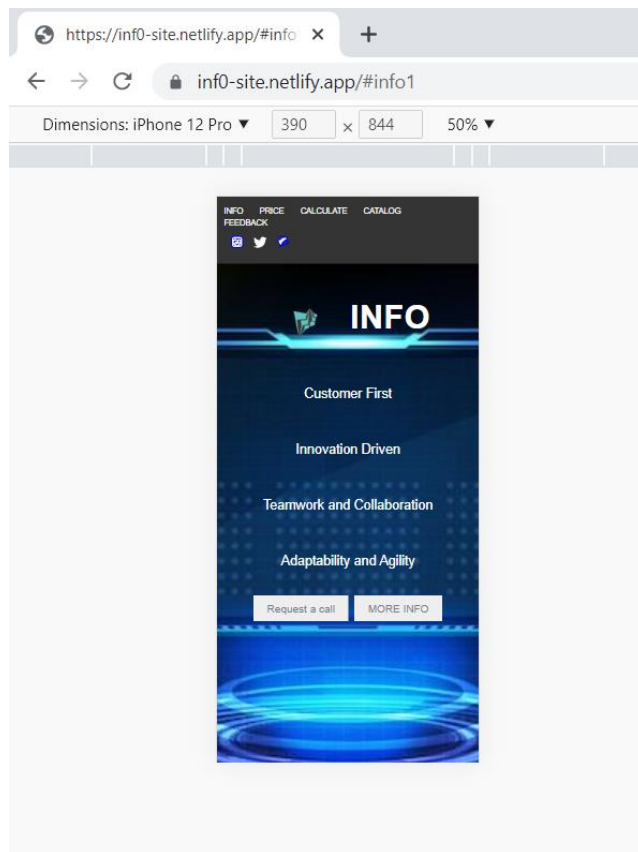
https://inf0-site.netlify.app/#info ×
+
inf0-site.netlify.app/#info1
Dimensions: iPhone 12 Pro ▼ 390 × 844 50% ▼

INFO PRICE CALCULATE CATALOG FEEDBACK

INFO

Customer First

Innovation Driven

Teamwork and Collaboration

Adaptability and Agility

Request a call
MORE INFO